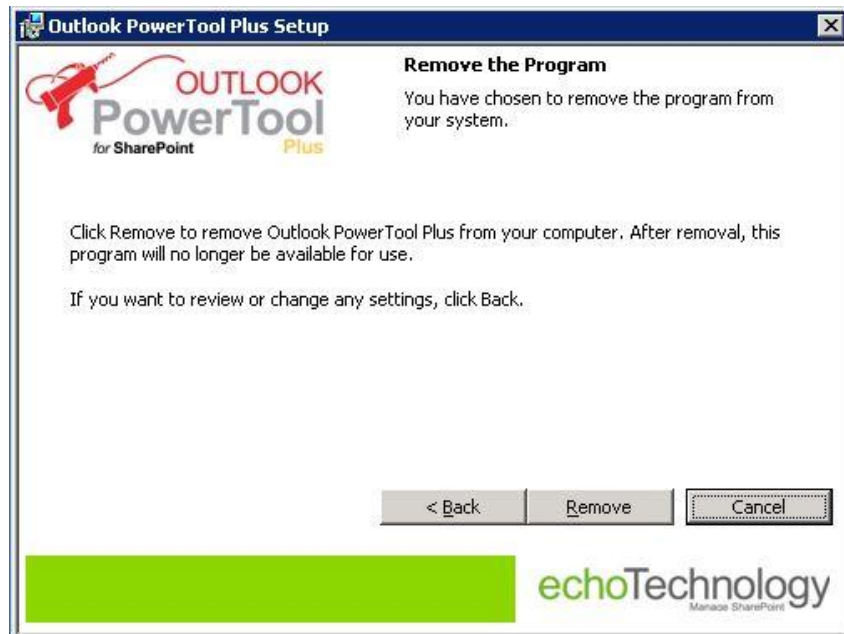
Outlook PowerTool Plus Setup

OUTLOOK PowerTool for SharePoint Plus

Remove the Program

You have chosen to remove the program from your system.

Click Remove to remove Outlook PowerTool Plus from your computer. After removal, this program will no longer be available for use.

If you want to review or change any settings, click Back.

< Back

Remove

Cancel

echoTechnology
Manage SharePoint